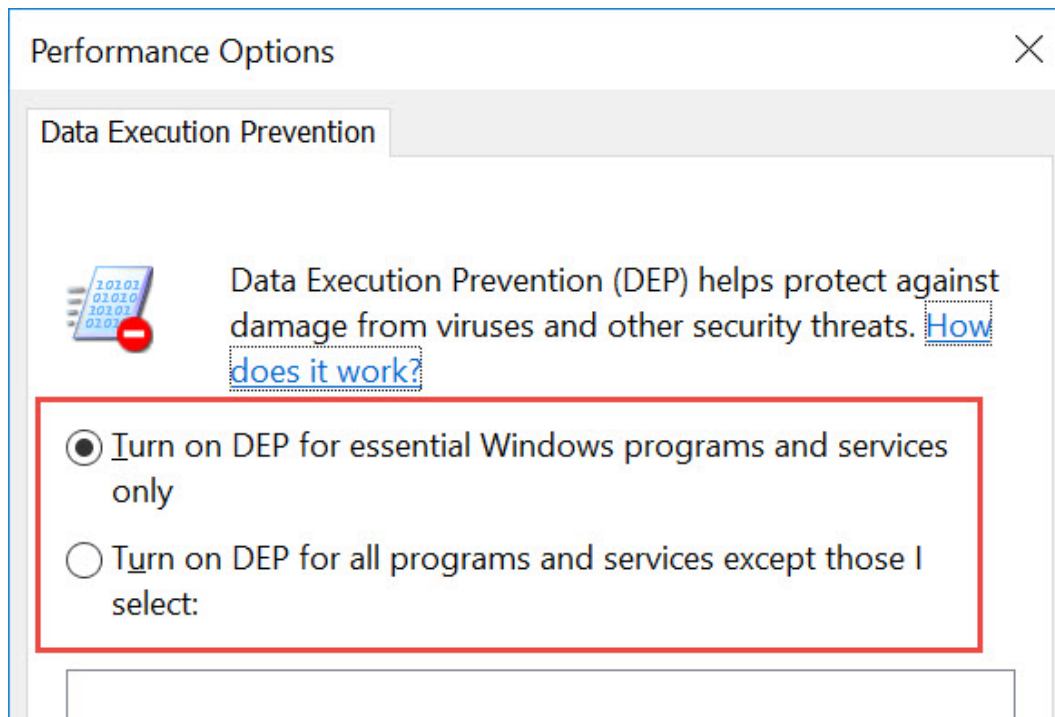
Performance Options

Data Execution Prevention

10101
01010
10101
01010

Data Execution Prevention (DEP) helps protect against damage from viruses and other security threats. How does it work?

Turn on DEP for essential Windows programs and services only

Turn on DEP for all programs and services except those I select: